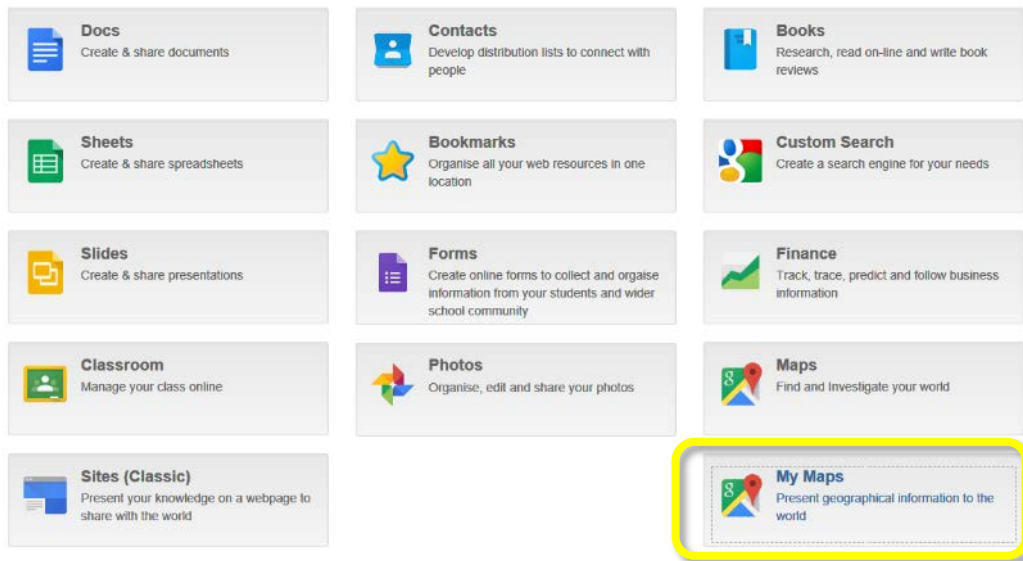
Docs
Create & share documents

Contacts
Develop distribution lists to connect with people

Books
Research, read on-line and write book reviews

Sheets
Create & share spreadsheets

Bookmarks
Organise all your web resources in one location

Custom Search
Create a search engine for your needs

Slides
Create & share presentations

Forms
Create online forms to collect and orgaise information from your students and wider school community

Finance
Track, trace, predict and follow business information

Classroom
Manage your class online

Photos
Organise, edit and share your photos

Maps
Find and investigate your world

Sites (Classic)
Present your knowledge on a webpage to share with the world

My Maps
Present geographical information to the world